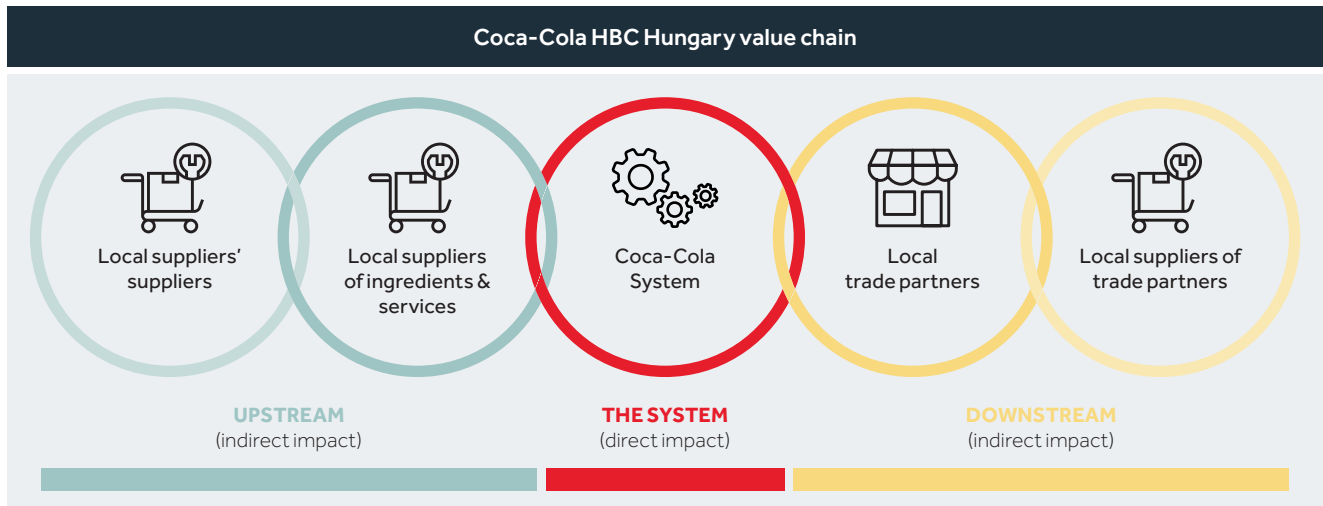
Coca-Cola HBC Hungary value chain

Local suppliers' suppliers

Local suppliers of ingredients & services

Coca-Cola System

Local trade partners

Local suppliers of trade partners

UPSTREAM
(indirect impact)

THE SYSTEM
(direct impact)

DOWNSTREAM
(indirect impact)